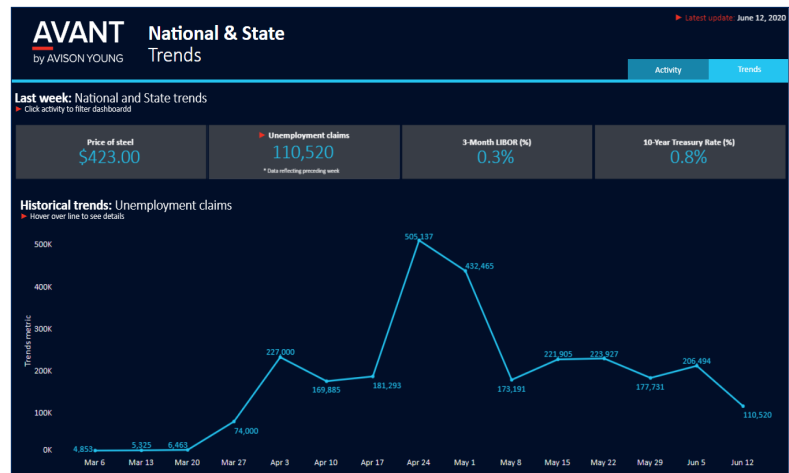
AVANT by AVISON YOUNG

National & State Trends

► Latest update: June 12, 2020

Activity | Trends

Last week: National and State trends
► Click activity to filter dashboardd

Price of steel
$423.00

► Unemployment claims
110,520
* Data reflecting preceding week

3-Month LIBOR (%)
0.3%

10-Year Treasury Rate (%)
0.8%

Historical trends: Unemployment claims
► Hover over line to see details

Trends metric

500K
400K
300K
200K
100K
0K

4,853
5,325
6,463
74,000
227,000
169,885
181,293
505,137
432,465
173,191
221,905
223,927
177,731
206,494
110,520

Mar 6 | Mar 13 | Mar 20 | Mar 27 | Apr 3 | Apr 10 | Apr 17 | Apr 24 | May 1 | May 8 | May 15 | May 22 | May 29 | Jun 5 | Jun 12